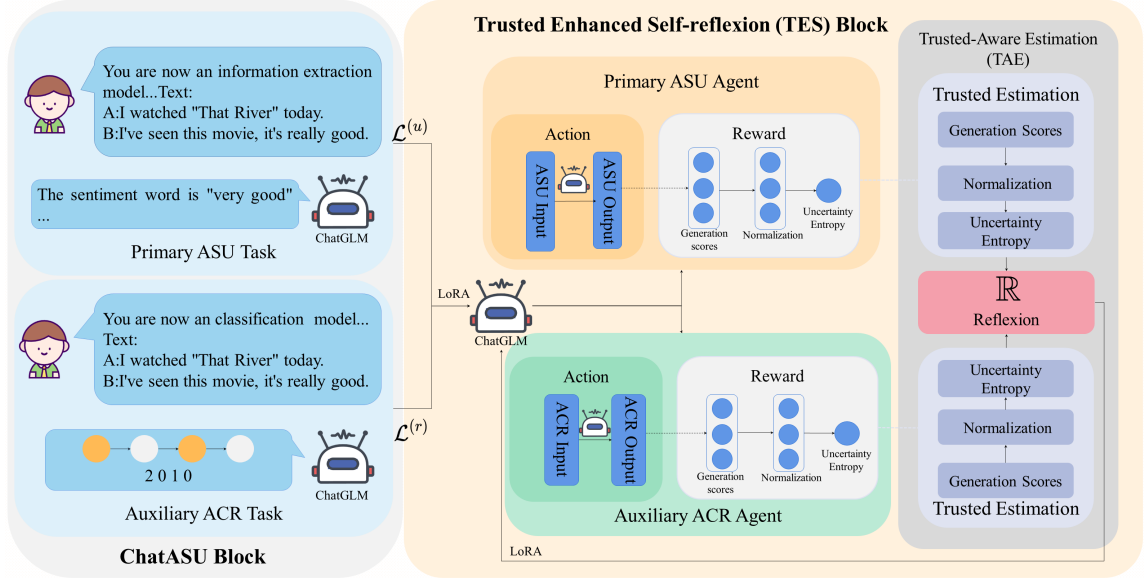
You are now an information extraction model...Text:
A:I watched "That River" today.
B:I've seen this movie, it's really good.

The sentiment word is "very good" ...

ChatGLM

Primary ASU Task

You are now an classification model...
Text:
A:I watched "That River" today.
B:I've seen this movie, it's really good.

2 0 1 0

ChatGLM

Auxiliary ACR Task

ChatASU Block

$\mathcal{L}^{(u)}$

LoRA

ChatGLM

$\mathcal{L}^{(r)}$

Trusted Enhanced Self-reflexion (TES) Block

Primary ASU Agent

Action

ASU Input

ASU Output

Reward

Generation scores

Normalization

Uncertainty Entropy

Action

ACR Input

ACR Output

Reward

Generation scores

Normalization

Uncertainty Entropy

Auxiliary ACR Agent

LoRA

Trusted-Aware Estimation (TAE)

Trusted Estimation

Generation Scores

Normalization

Uncertainty Entropy

$\mathbb{R}$

Reflexion

Uncertainty Entropy

Normalization

Generation Scores

Trusted Estimation